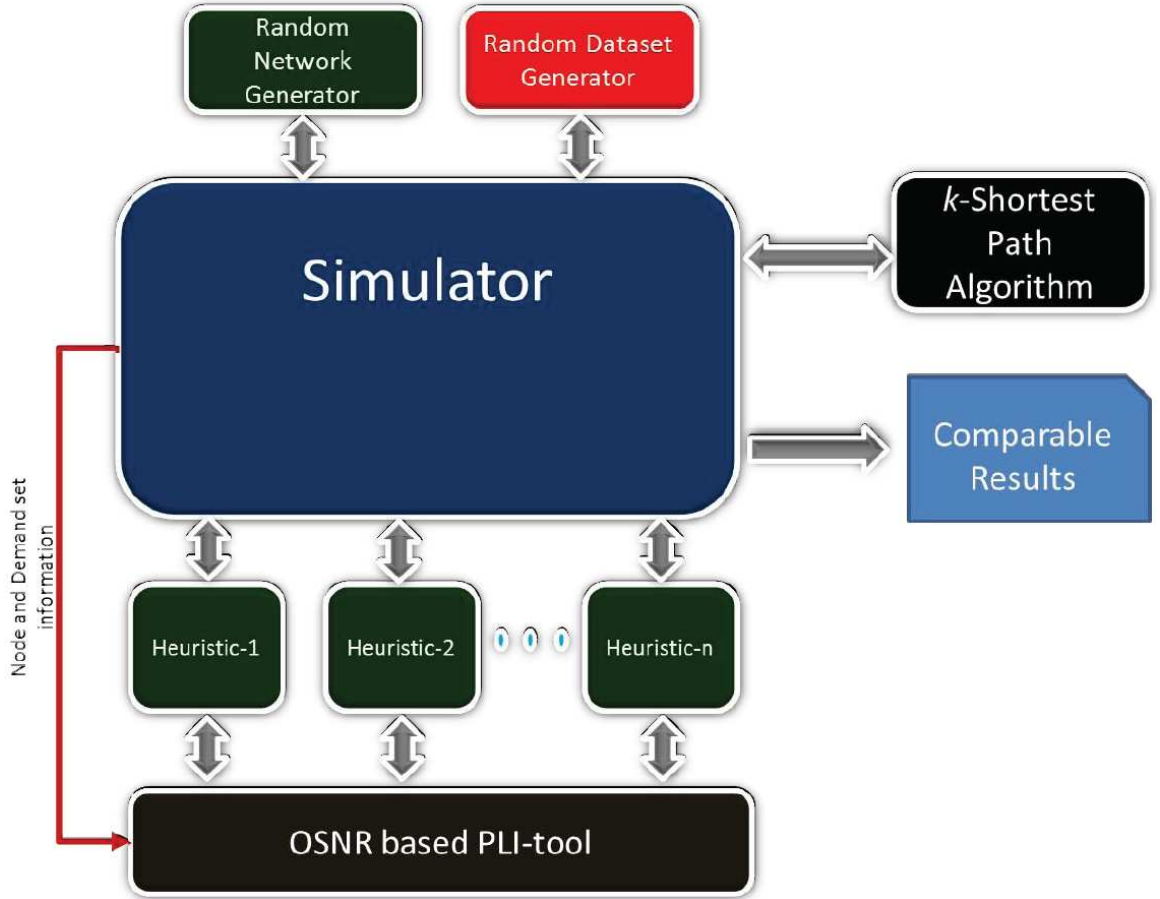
Random Network Generator

Random Dataset Generator

Simulator

*k*-Shortest Path Algorithm

Comparable Results

Node and Demand set information

Heuristic-1

Heuristic-2

Heuristic-n

OSNR based PLI-tool